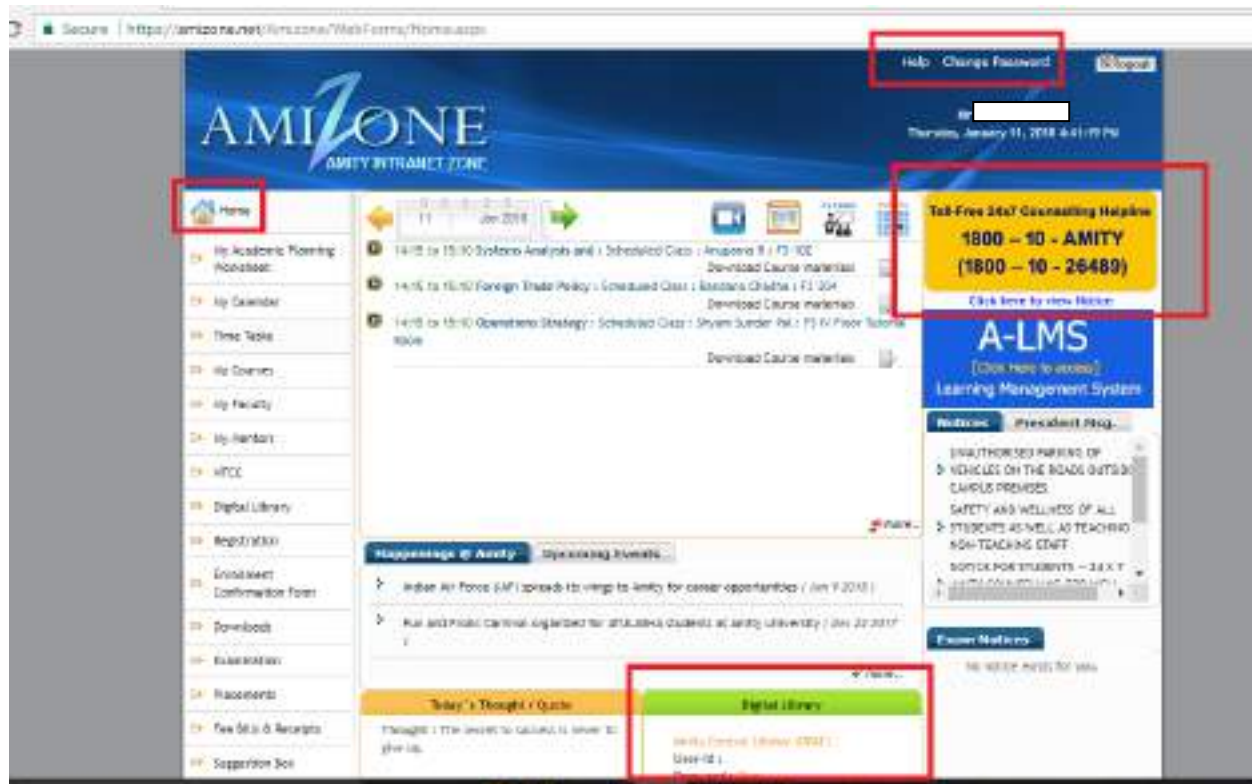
Secure | https://amizone.net/Amizone/WebForms/Home.aspx

Help Change Password Logout

AMIZONE
AMITY INTRANET ZONE

Thursday, January 11, 2018 4:41:19 PM

Home
My Academic Planning Worksheet
My Calendar
Time Table
My Courses
My Faculty
My Mentors
NTCC
Digital Library
Registration
Enrolment Confirmation Form
Downloads
Examination
Placements
Fee Slip & Receipts
Suggestion Box

11 Jan 2018

14:15 to 15:10 Systems Analysis and : Scheduled Class : Anupama B : F3 102
Download Course materials
14:15 to 15:10 Foreign Trade Policy : Scheduled Class : Bandana Chadha : F3 104
Download Course materials
14:15 to 15:10 Operations Strategy : Scheduled Class : Shyam Sunder Pal : F3 IV Floor Tutorial Room
Download Course materials

more...

Happenings @ Amity | Upcoming Events

Indian Air Force (IAF) spreads its wings to Amity for career opportunities ( Jan 9 2018 )
Fun and Frolic Carnival organized for differently students at Amity University ( Dec 22 2017 )

more...

Today's Thought / Quote
Thought : The secret to success is never to give up.

Digital Library
Amity Central Library (ERP)
User-Id :
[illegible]

Toll-Free 24x7 Counselling Helpline
1800 – 10 - AMITY
(1800 – 10 - 26489)
Click here to view Notice

A-LMS
[Click Here to access]
Learning Management System

Notices | President Msg.

UNAUTHORISED PARKING OF VEHICLES ON THE ROADS OUTSIDE CAMPUS PREMISES
SAFETY AND WELLNESS OF ALL STUDENTS AS WELL AS TEACHING NON-TEACHING STAFF
NOTICE FOR STUDENTS – 24 X 7 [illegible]

Exam Notices
No notice exists for you.